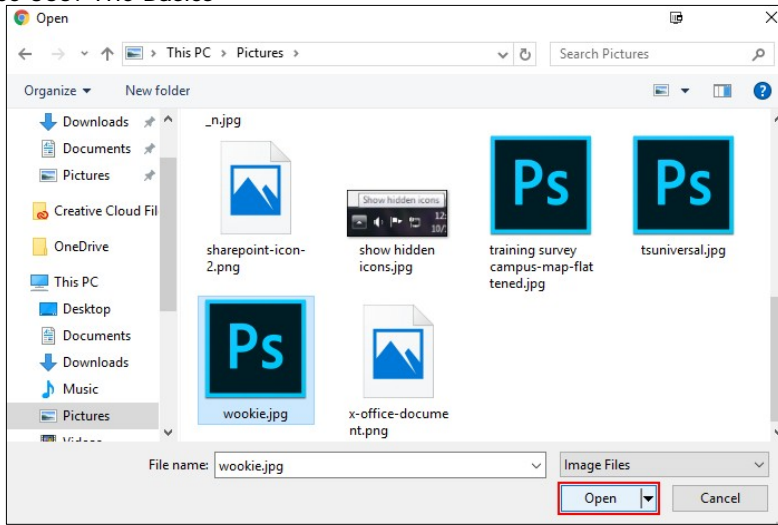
Open

This PC > Pictures >

Search Pictures

Organize ▾ New folder

Downloads
Documents
Pictures
Creative Cloud Fil
OneDrive
This PC
Desktop
Documents
Downloads
Music
Pictures
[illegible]

_n.jpg

sharepoint-icon-2.png

Show hidden icons
12:
10/

show hidden icons.jpg

Ps
training survey campus-map-flattened.jpg

Ps
tsuniversal.jpg

Ps
wookie.jpg

x-office-document.png

File name: wookie.jpg

Image Files

Open

Cancel